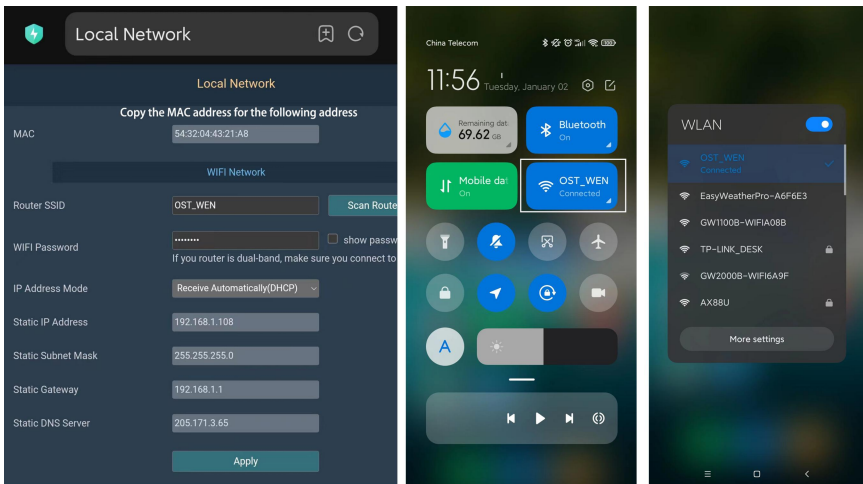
Local Network

Local Network

Copy the MAC address for the following address

MAC 54:32:04:43:21:A8

WIFI Network

Router SSID OST_WEN Scan Route

WIFI Password •••••••• show passw

If you router is dual-band, make sure you connect to

IP Address Mode Receive Automatically(DHCP)

Static IP Address 192.168.1.108

Static Subnet Mask 255.255.255.0

Static Gateway 192.168.1.1

Static DNS Server 205.171.3.65

Apply

China Telecom

11:56 Tuesday, January 02

Remaining dat 69.62 GB

Bluetooth On

Mobile dat On

OST_WEN Connected

A

WLAN

OST_WEN Connected

EasyWeatherPro-A6F6E3

GW1100B-WIFIA08B

TP-LINK_DESK

GW2000B-WIFI6A9F

AX88U

More settings